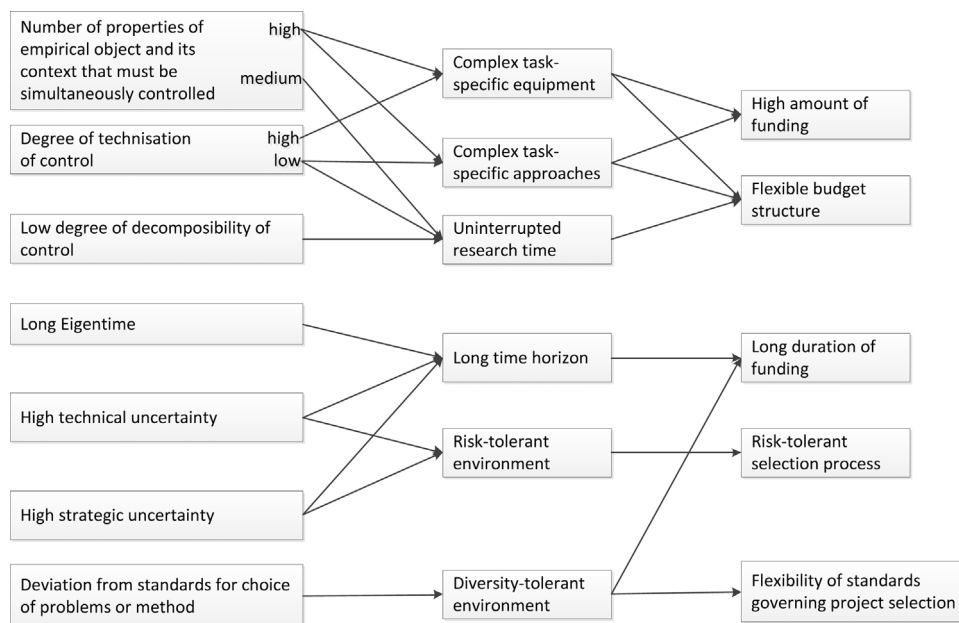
Number of properties of empirical object and its context that must be simultaneously controlled high medium

Degree of technisation of control high low

Low degree of decomposibility of control

Complex task-specific equipment

Complex task-specific approaches

Uninterrupted research time

High amount of funding

Flexible budget structure

Long Eigentime

High technical uncertainty

High strategic uncertainty

Deviation from standards for choice of problems or method

Long time horizon

Risk-tolerant environment

Diversity-tolerant environment

Long duration of funding

Risk-tolerant selection process

Flexibility of standards governing project selection